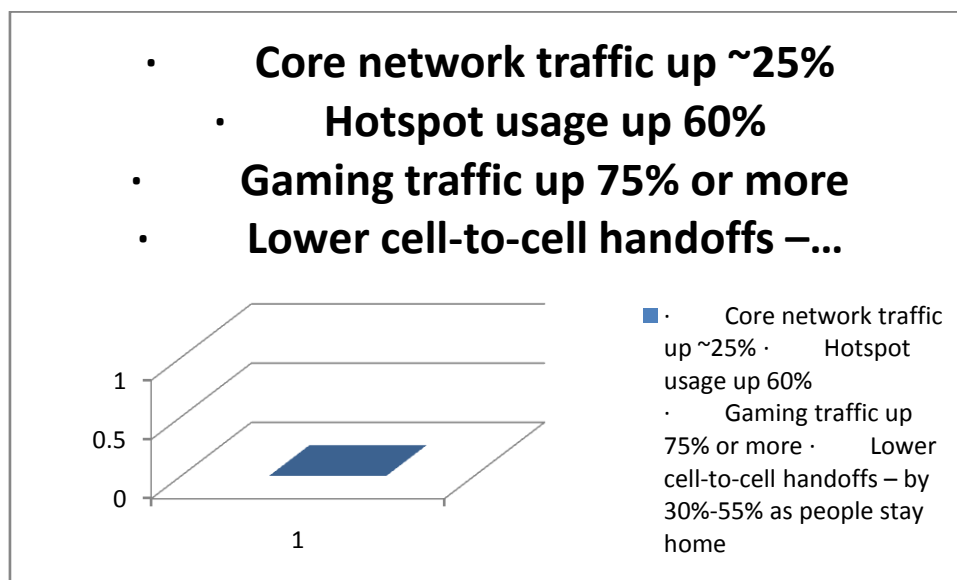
· Core network traffic up ~25%
· Hotspot usage up 60%
· Gaming traffic up 75% or more
· Lower cell-to-cell handoffs –…

1
0.5
0

1

· Core network traffic up ~25% · Hotspot usage up 60%
· Gaming traffic up 75% or more · Lower cell-to-cell handoffs – by 30%-55% as people stay home